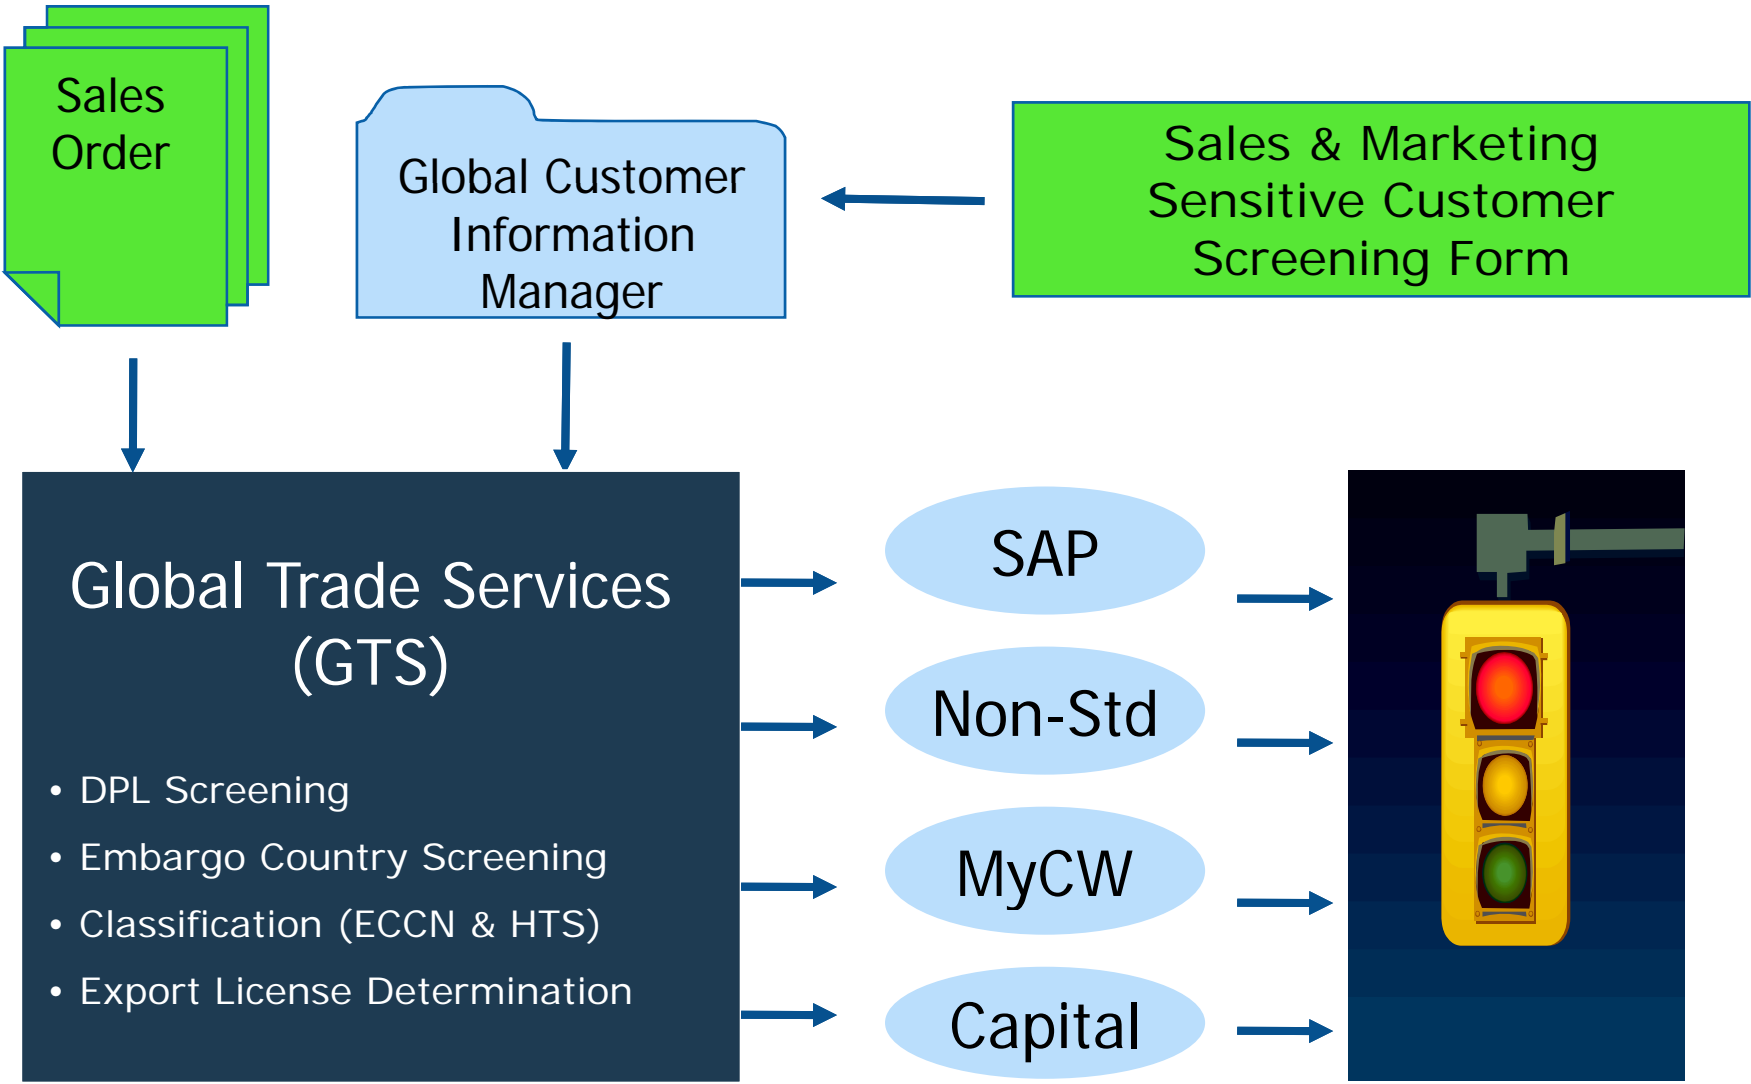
Sales Order

Global Customer Information Manager

Sales & Marketing Sensitive Customer Screening Form

Global Trade Services (GTS)

• DPL Screening
• Embargo Country Screening
• Classification (ECCN & HTS)
• Export License Determination

SAP

Non-Std

MyCW

Capital